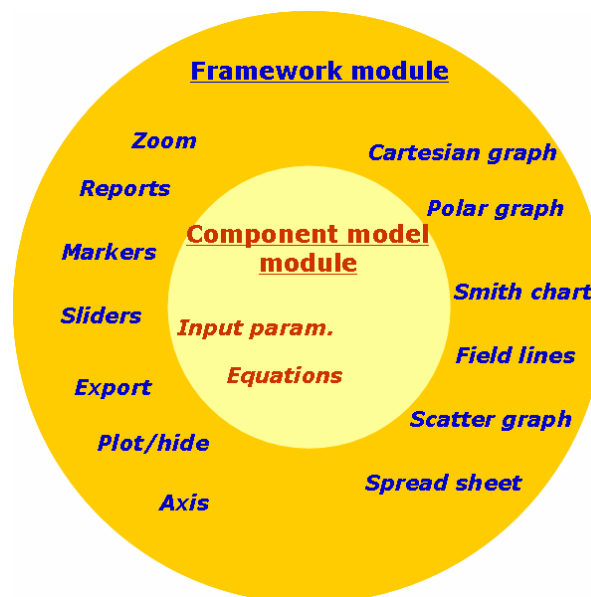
Framework module

Zoom

Cartesian graph

Reports

Polar graph

Component model module

Markers

Smith chart

Sliders

Input param.

Field lines

Export

Equations

Scatter graph

Plot/hide

Spread sheet

Axis